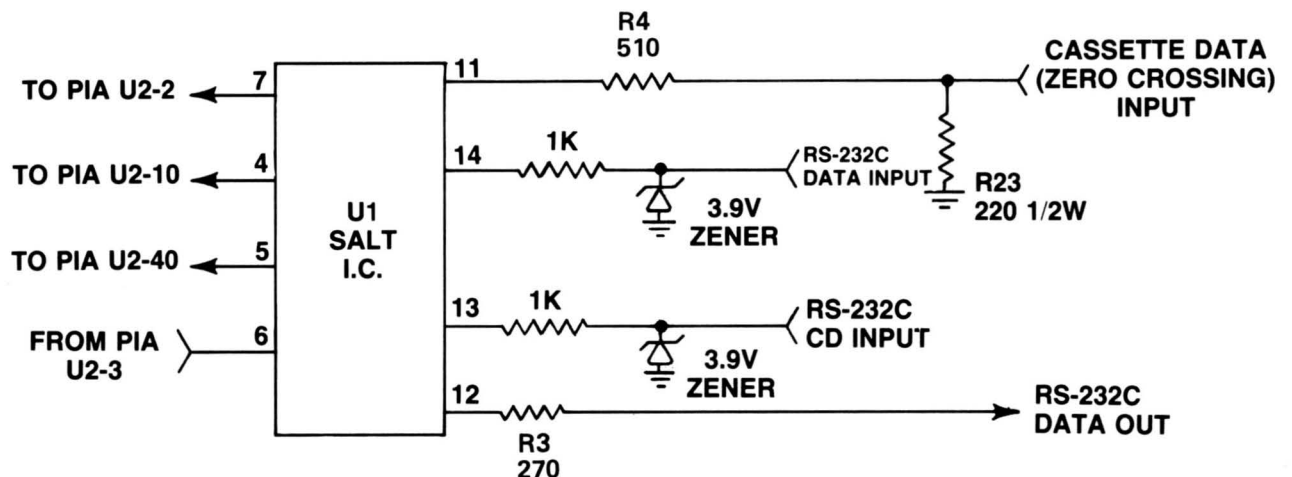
R4
510

CASSETTE DATA
(ZERO CROSSING)
INPUT

TO PIA U2-2
7

11

TO PIA U2-10
4

14

1K

RS-232C
DATA INPUT

R23
220 1/2W

U1
SALT
I.C.

3.9V
ZENER

TO PIA U2-40
5

FROM PIA
U2-3
6

13

1K

RS-232C
CD INPUT

3.9V
ZENER

12

RS-232C
DATA OUT

R3
270